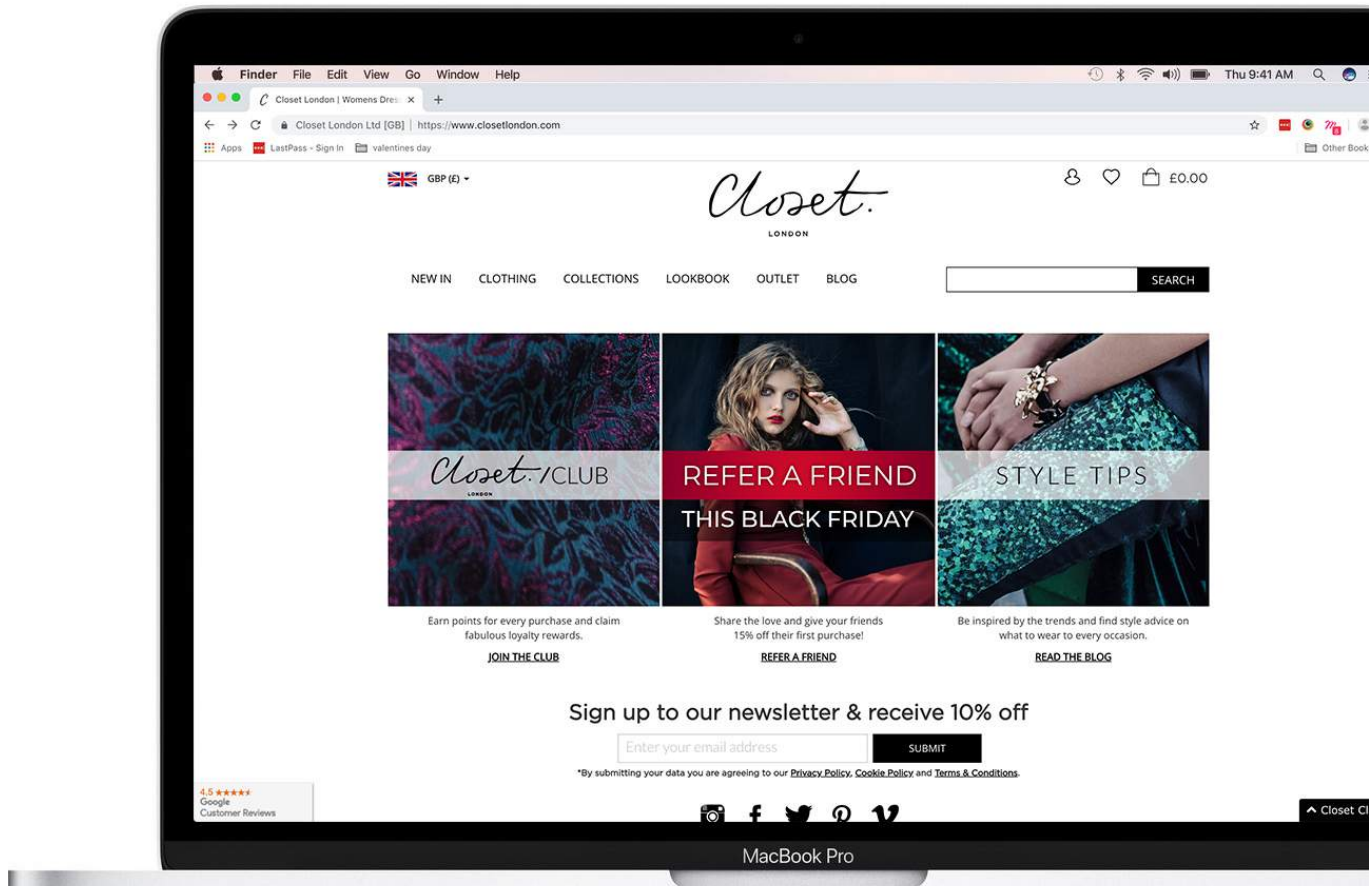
Finder File Edit View Go Window Help

Thu 9:41 AM

Closet London | Womens Dres ×

Closet London Ltd [GB] | https://www.closetlondon.com

Apps LastPass - Sign In valentines day

Other Book

GBP (£)

Closet.
LONDON

£0.00

NEW IN CLOTHING COLLECTIONS LOOKBOOK OUTLET BLOG

SEARCH

Closet. /CLUB
LONDON

REFER A FRIEND
THIS BLACK FRIDAY

STYLE TIPS

Earn points for every purchase and claim fabulous loyalty rewards.

JOIN THE CLUB

Share the love and give your friends 15% off their first purchase!

REFER A FRIEND

Be inspired by the trends and find style advice on what to wear to every occasion.

READ THE BLOG

Sign up to our newsletter & receive 10% off

Enter your email address

SUBMIT

*By submitting your data you are agreeing to our Privacy Policy, Cookie Policy and Terms & Conditions.

4.5 ★★★★★
Google
Customer Reviews

^ Closet Cl

MacBook Pro